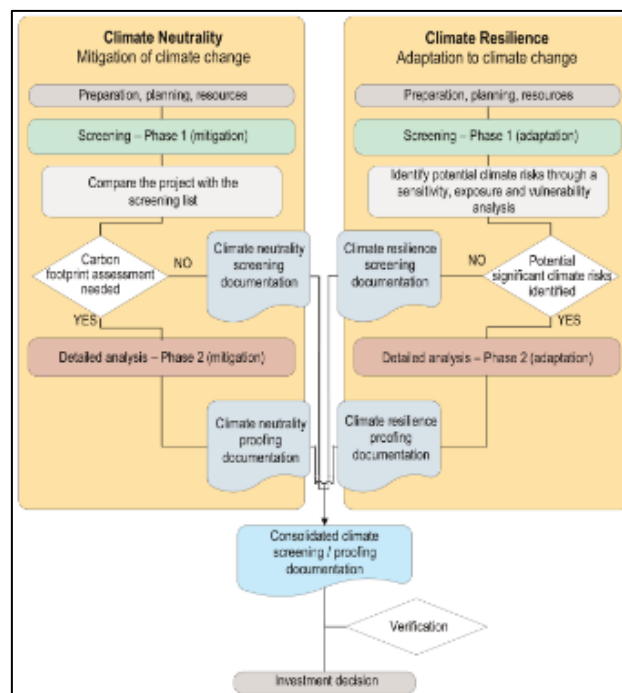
**Climate Neutrality**
Mitigation of climate change

Preparation, planning, resources

Screening – Phase 1 (mitigation)

Compare the project with the screening list

Carbon footprint assessment needed

NO

YES

Climate neutrality screening documentation

Detailed analysis – Phase 2 (mitigation)

Climate neutrality proofing documentation

**Climate Resilience**
Adaptation to climate change

Preparation, planning, resources

Screening – Phase 1 (adaptation)

Identify potential climate risks through a sensitivity, exposure and vulnerability analysis

Potential significant climate risks identified

NO

YES

Climate resilience screening documentation

Detailed analysis – Phase 2 (adaptation)

Climate resilience proofing documentation

Consolidated climate screening / proofing documentation

Verification

Investment decision